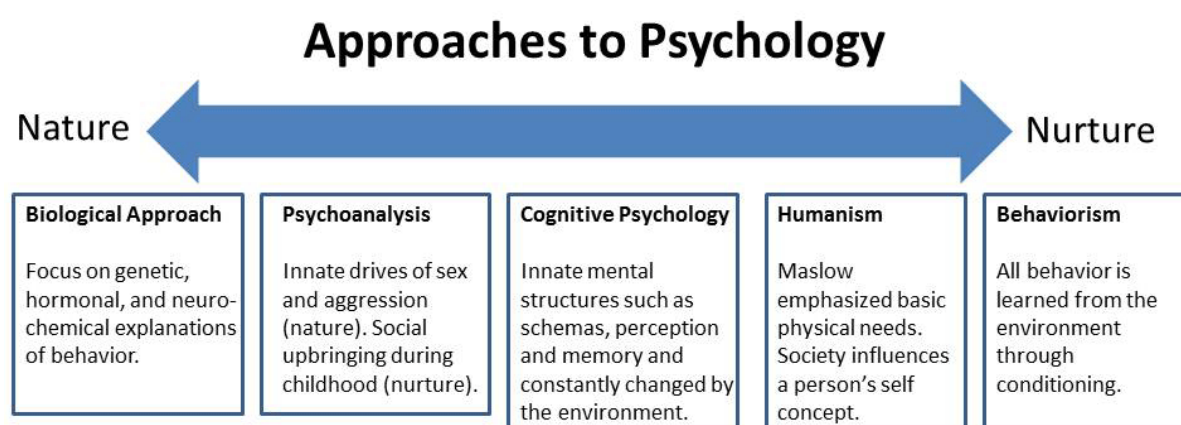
Approaches to Psychology

Nature

Nurture

**Biological Approach**

Focus on genetic, hormonal, and neurochemical explanations of behavior.

**Psychoanalysis**

Innate drives of sex and aggression (nature). Social upbringing during childhood (nurture).

**Cognitive Psychology**

Innate mental structures such as schemas, perception and memory and constantly changed by the environment.

**Humanism**

Maslow emphasized basic physical needs. Society influences a person's self concept.

**Behaviorism**

All behavior is learned from the environment through conditioning.